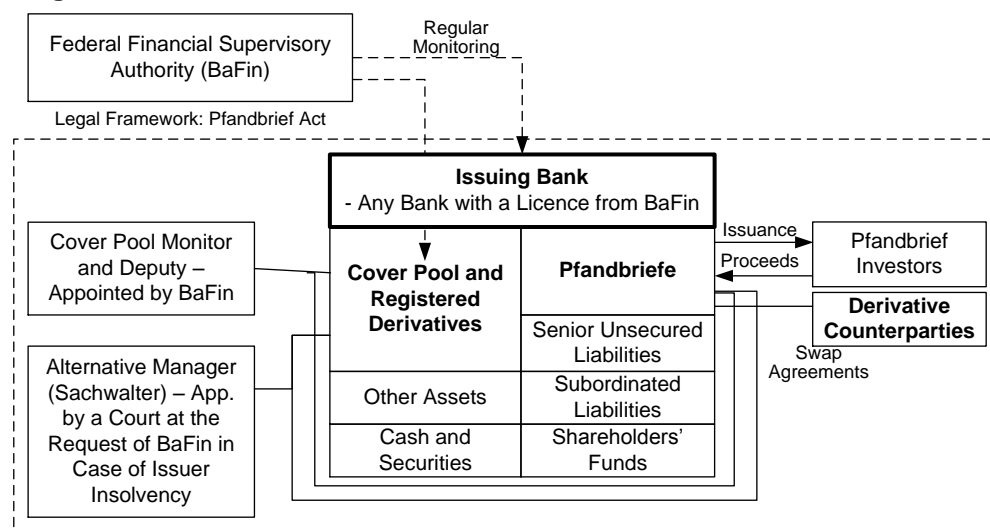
Federal Financial Supervisory Authority (BaFin)

Regular Monitoring

Legal Framework: Pfandbrief Act

**Issuing Bank**
- Any Bank with a Licence from BaFin

Cover Pool Monitor and Deputy – Appointed by BaFin

Alternative Manager (Sachwalter) – App. by a Court at the Request of BaFin in Case of Issuer Insolvency

| Cover Pool and Registered Derivatives | Pfandbriefe |
|---|---|
| | Senior Unsecured Liabilities |
| Other Assets | Subordinated Liabilities |
| Cash and Securities | Shareholders' Funds |

Issuance

Proceeds

Pfandbrief Investors

Derivative Counterparties

Swap Agreements